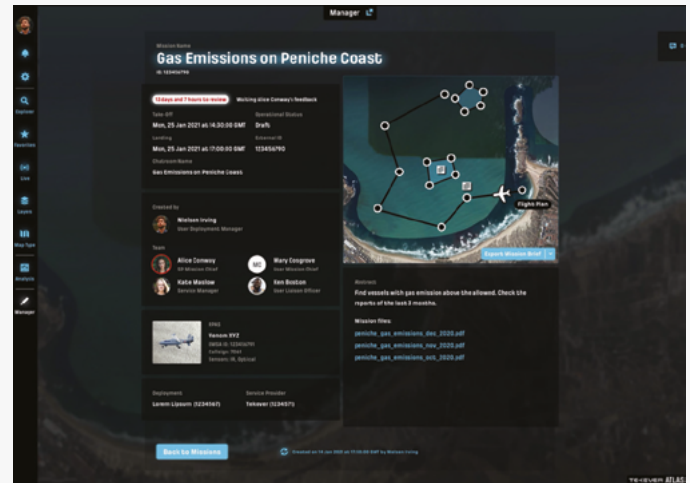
Manager

Explorer
Favorites
Live
Layers
Map Type
Analytics
Manager

Mission Name
Gas Emissions on Peniche Coast
ID: 123456790

13 days and 7 hours to review
Waiting Alice Conway's feedback

Take-Off
Mon, 25 Jan 2021 at 14:30:00 GMT
Operational Status
Draft
Landing
Mon, 25 Jan 2021 at 17:00:00 GMT
External ID
123456790
Chatroom Name
Gas Emissions on Peniche Coast

Created by
Nielson Irving
User Deployment Manager

Team
Alice Conway
UX Mission Chief
Mary Cosgrove
User Mission Chief
Katie Maslow
Service Manager
Ken Boston
User Liaison Officer

RPAS
Venom XYZ
EMSA ID: 123456790
Callsign: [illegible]
Sensors: IR, Optical

Deployment
Lorem Lipsum (1234567)
Service Provider
Tekever (1234567)

Flight Plan
Export Mission Brief

Abstract
Find vessels with gas emission above the allowed. Check the reports of the last 3 months.

Mission files
peniche_gas_emissions_dec_2020.pdf
peniche_gas_emissions_nov_2020.pdf
peniche_gas_emissions_oct_2020.pdf

Back to Missions

Created on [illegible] by Nielson Irving

TEKEVER ATLAS